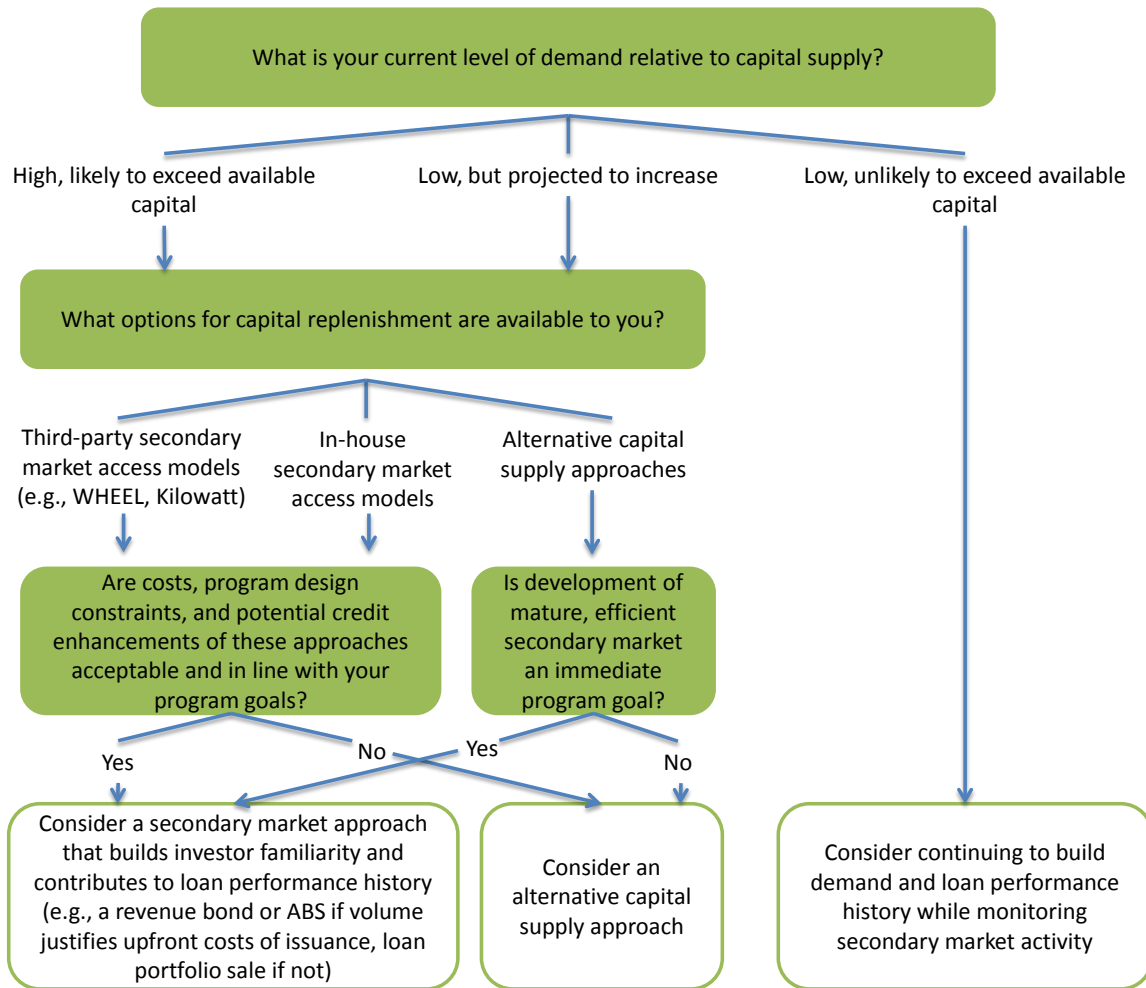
What is your current level of demand relative to capital supply?

High, likely to exceed available capital

Low, but projected to increase

Low, unlikely to exceed available capital

What options for capital replenishment are available to you?

Third-party secondary market access models (e.g., WHEEL, Kilowatt)

In-house secondary market access models

Alternative capital supply approaches

Are costs, program design constraints, and potential credit enhancements of these approaches acceptable and in line with your program goals?

Is development of mature, efficient secondary market an immediate program goal?

Yes

No

Yes

No

Consider a secondary market approach that builds investor familiarity and contributes to loan performance history (e.g., a revenue bond or ABS if volume justifies upfront costs of issuance, loan portfolio sale if not)

Consider an alternative capital supply approach

Consider continuing to build demand and loan performance history while monitoring secondary market activity